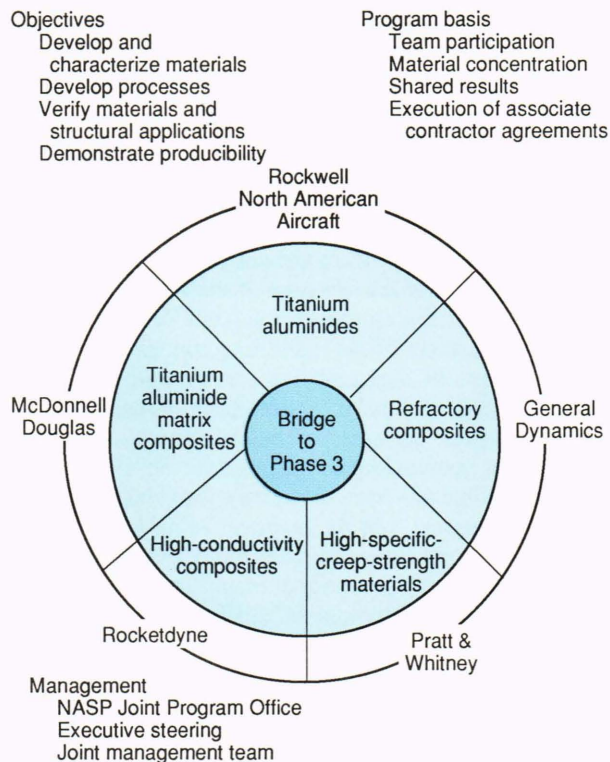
Objectives
Develop and characterize materials
Develop processes
Verify materials and structural applications
Demonstrate producibility

Program basis
Team participation
Material concentration
Shared results
Execution of associate contractor agreements

Rockwell North American Aircraft

Titanium aluminides

Titanium aluminide matrix composites

Bridge to Phase 3

Refractory composites

McDonnell Douglas

General Dynamics

High-conductivity composites

High-specific-creep-strength materials

Rocketdyne

Pratt & Whitney

Management
NASP Joint Program Office
Executive steering
Joint management team